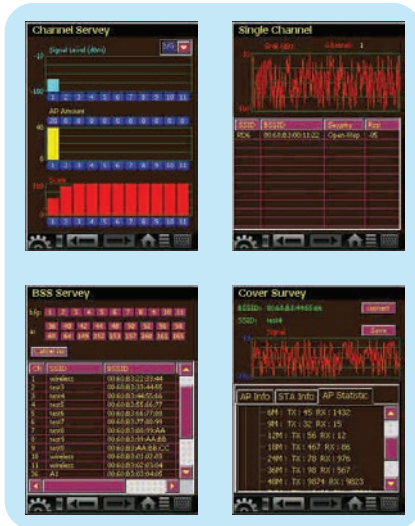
Channel Servey

Signal Level (dBm)

-10

-100

1 2 3 4 5 6 7 8 9 10 11

AP Amount

26 0 0 0 0 0 0 0 0 0 0

40

0

1 2 3 4 5 6 7 8 9 10 11

Score

100

0

1 2 3 4 5 6 7 8 9 10 11

Single Channel

Channel 1

| SSID | BSSID | Security | Rssi |
|---|---|---|---|
| RD6 | 00:03:B3:00:11:22 | Open-Non | -65 |

BSS Servey

b/g: 1 2 3 4 5 6 7 8 9 10 11

a: 36 40 44 48 52 56 60 64 149 153 157 161 165

| Ch | SSID | BSSID |
|---|---|---|
| 1 | wireless | 00:03:B3:22:33:44 |
| 1 | test | 00:03:B3:33:44:55 |
| 1 | test4 | 00:03:B3:44:55:66 |
| 1 | test5 | 00:03:B3:55:66:77 |
| 1 | test6 | 00:03:B3:66:77:88 |
| 1 | test7 | 00:03:B3:77:88:99 |
| 1 | test8 | 00:03:B3:88:99:AA |
| 1 | test9 | 00:03:B3:99:AA:BB |
| 1 | test5 | 00:03:B3:AA:BB:CC |
| 1 | wireless | 00:03:B3:01:02:03 |
| 1 | wireless | 00:03:B3:02:03:04 |
| 26 | A1 | 00:03:B3:03:04:05 |

Cover Survey

BSSID: 00:AA:BB:44:55:66

SSID: test4

Signal

Connect

Save

AP Info | STA Info | AP Statistic

6M : TX : 45 RX : 1432
9M : TX : 32 RX : 15
12M : TX : 56 RX : 12
18M : TX : 467 RX : 66
24M : TX : 78 RX : 976
36M : TX : 98 RX : 567
48M : TX : 9874 RX : 9823